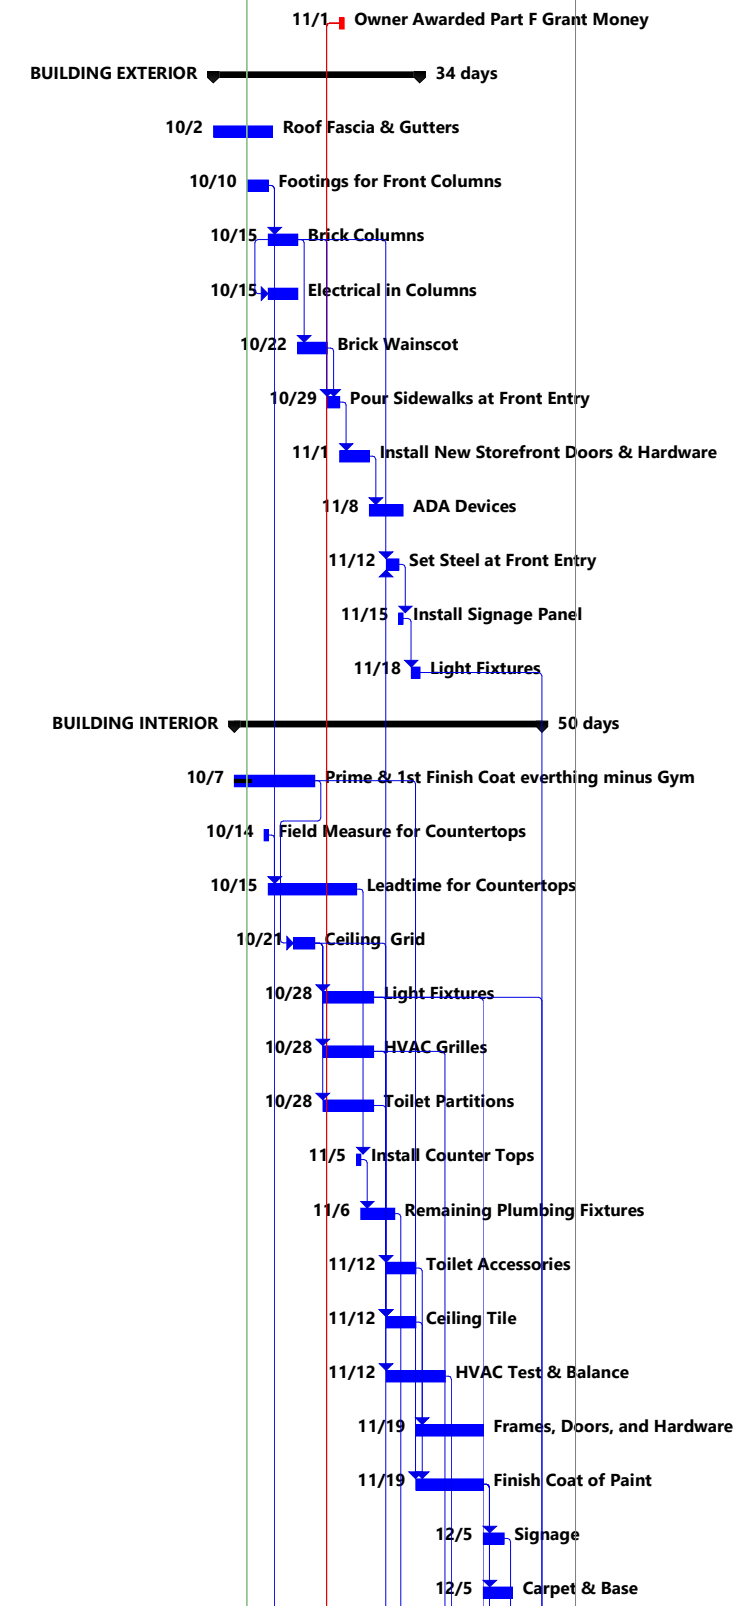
11/1 Owner Awarded Part F Grant Money

BUILDING EXTERIOR 34 days

10/2 Roof Fascia & Gutters

10/10 Footings for Front Columns

10/15 Brick Columns

10/15 Electrical in Columns

10/22 Brick Wainscot

10/29 Pour Sidewalks at Front Entry

11/1 Install New Storefront Doors & Hardware

11/8 ADA Devices

11/12 Set Steel at Front Entry

11/15 Install Signage Panel

11/18 Light Fixtures

BUILDING INTERIOR 50 days

10/7 Prime & 1st Finish Coat everthing minus Gym

10/14 Field Measure for Countertops

10/15 Leadtime for Countertops

10/21 Ceiling Grid

10/28 Light Fixtures

10/28 HVAC Grilles

10/28 Toilet Partitions

11/5 Install Counter Tops

11/6 Remaining Plumbing Fixtures

11/12 Toilet Accessories

11/12 Ceiling Tile

11/12 HVAC Test & Balance

11/19 Frames, Doors, and Hardware

11/19 Finish Coat of Paint

12/5 Signage

12/5 Carpet & Base